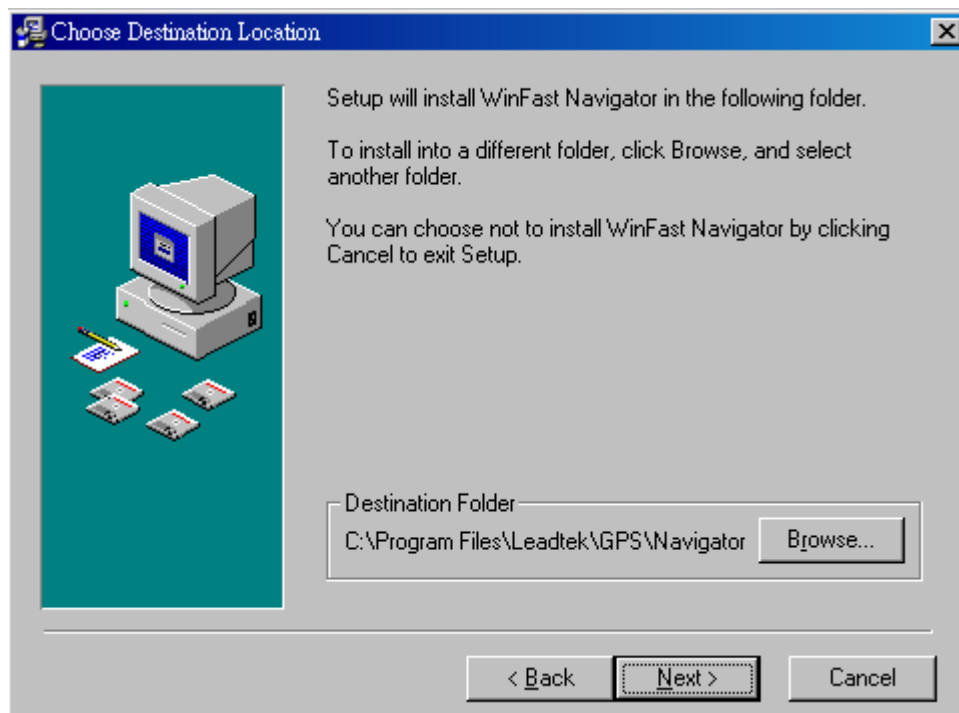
Choose Destination Location

Setup will install WinFast Navigator in the following folder.

To install into a different folder, click Browse, and select another folder.

You can choose not to install WinFast Navigator by clicking Cancel to exit Setup.

Destination Folder

C:\Program Files\Leadtek\GPS\Navigator

Browse...

< Back

Next >

Cancel